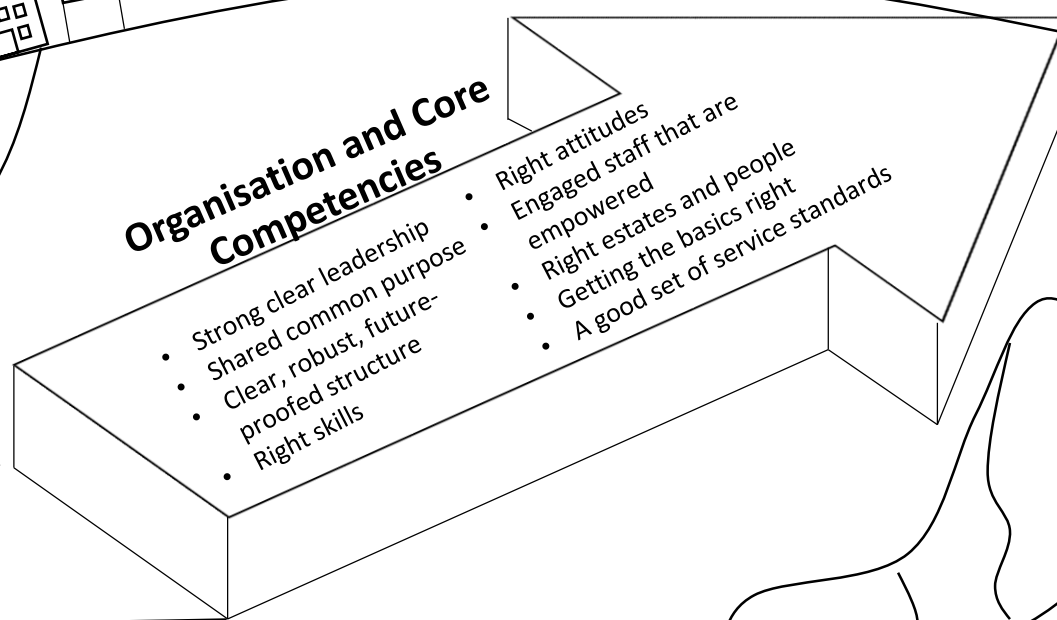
Organisation and Core Competencies

- Strong clear leadership
- Shared common purpose
- Clear, robust, future-proofed structure
- Right skills
- Right attitudes
- Engaged staff that are empowered
- Right estates and people
- Getting the basics right
- A good set of service standards